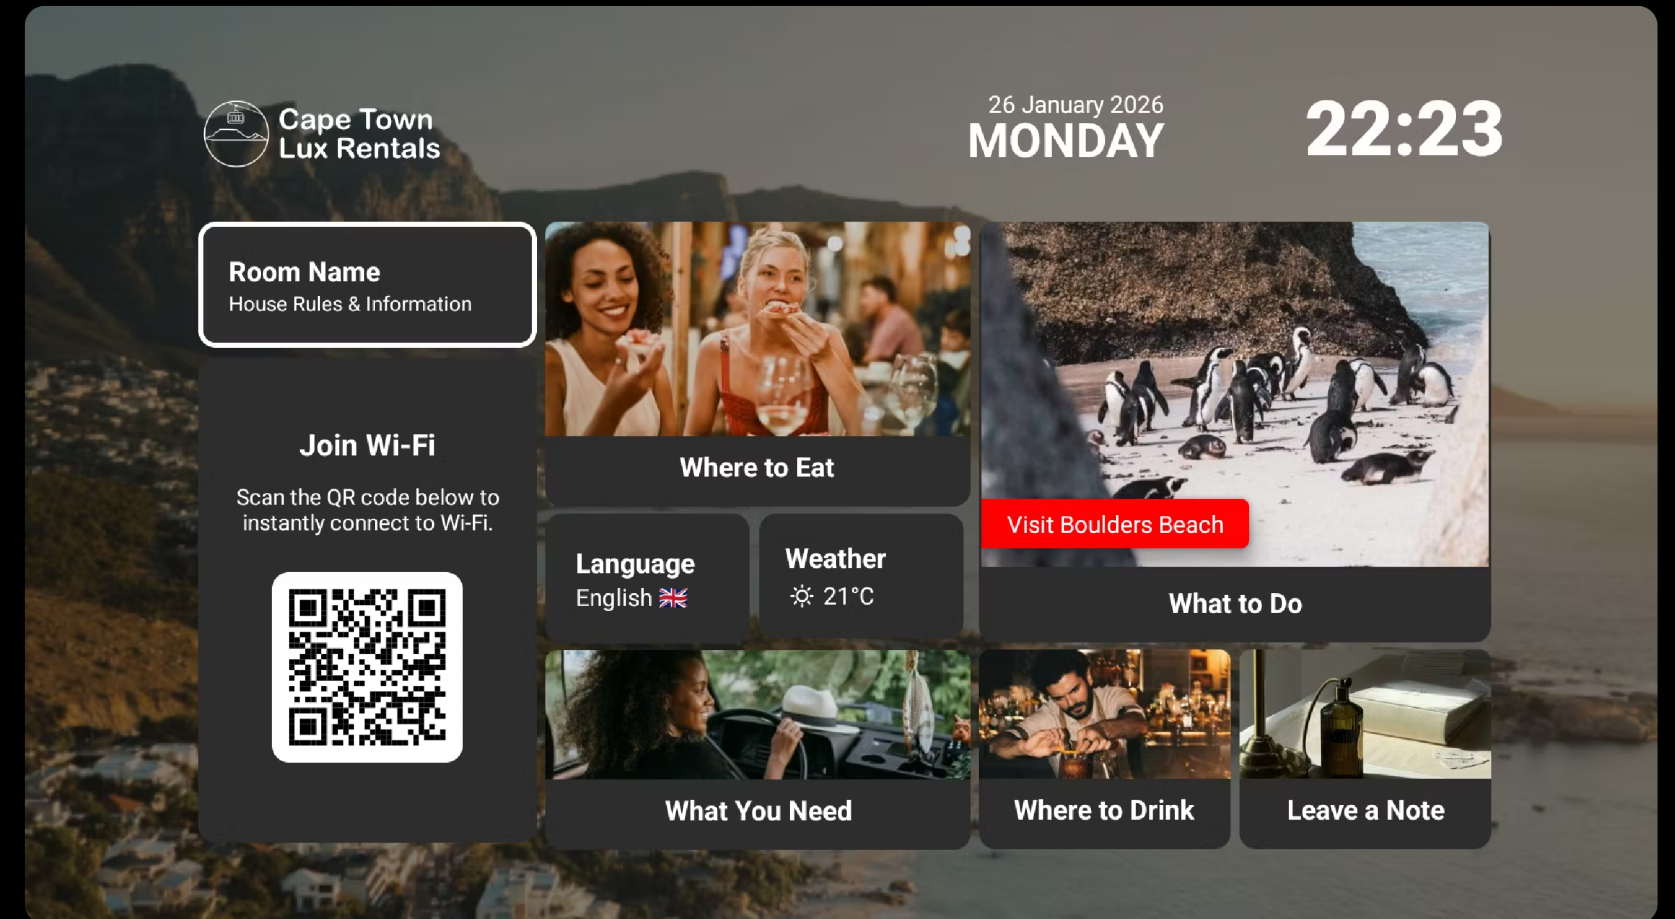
Cape Town
Lux Rentals

26 January 2026
MONDAY

22:23

Room Name
House Rules & Information

Join Wi-Fi

Scan the QR code below to instantly connect to Wi-Fi.

Where to Eat

Language
English

Weather
21°C

Visit Boulders Beach

What to Do

What You Need

Where to Drink

Leave a Note